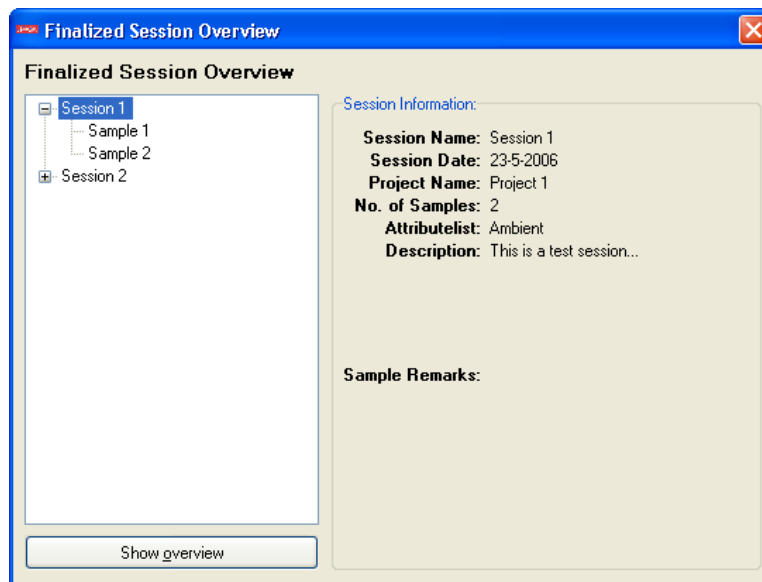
Finalized Session Overview

Finalized Session Overview

Session 1
Sample 1
Sample 2
Session 2

Session Information:

Session Name: Session 1
Session Date: 23-5-2006
Project Name: Project 1
No. of Samples: 2
Attributelist: Ambient
Description: This is a test session...

Sample Remarks:

Show overview